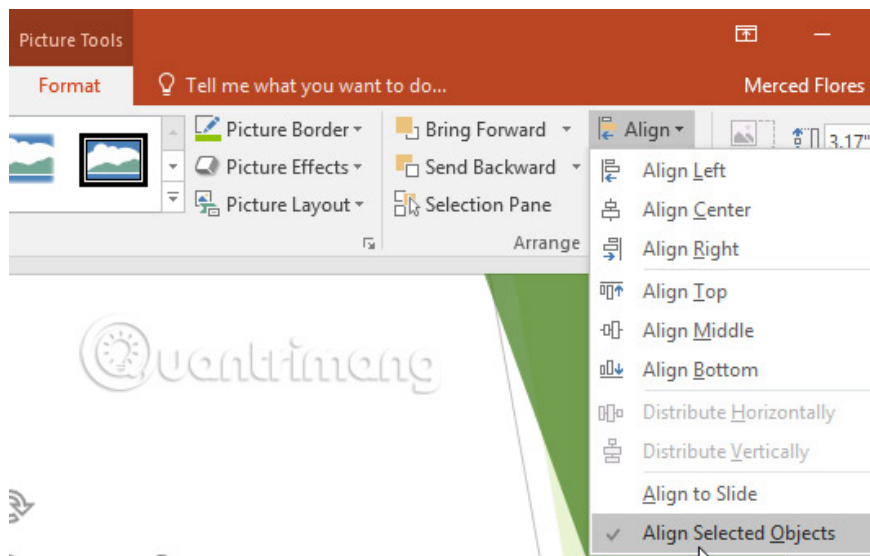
Picture Tools

Format

Tell me what you want to do...

Merced Flores

Picture Border

Picture Effects

Picture Layout

Bring Forward

Send Backward

Selection Pane

Arrange

Align

3.17"

Align Left

Align Center

Align Right

Align Top

Align Middle

Align Bottom

Distribute Horizontally

Distribute Vertically

Align to Slide

Align Selected Objects

Quantrimang